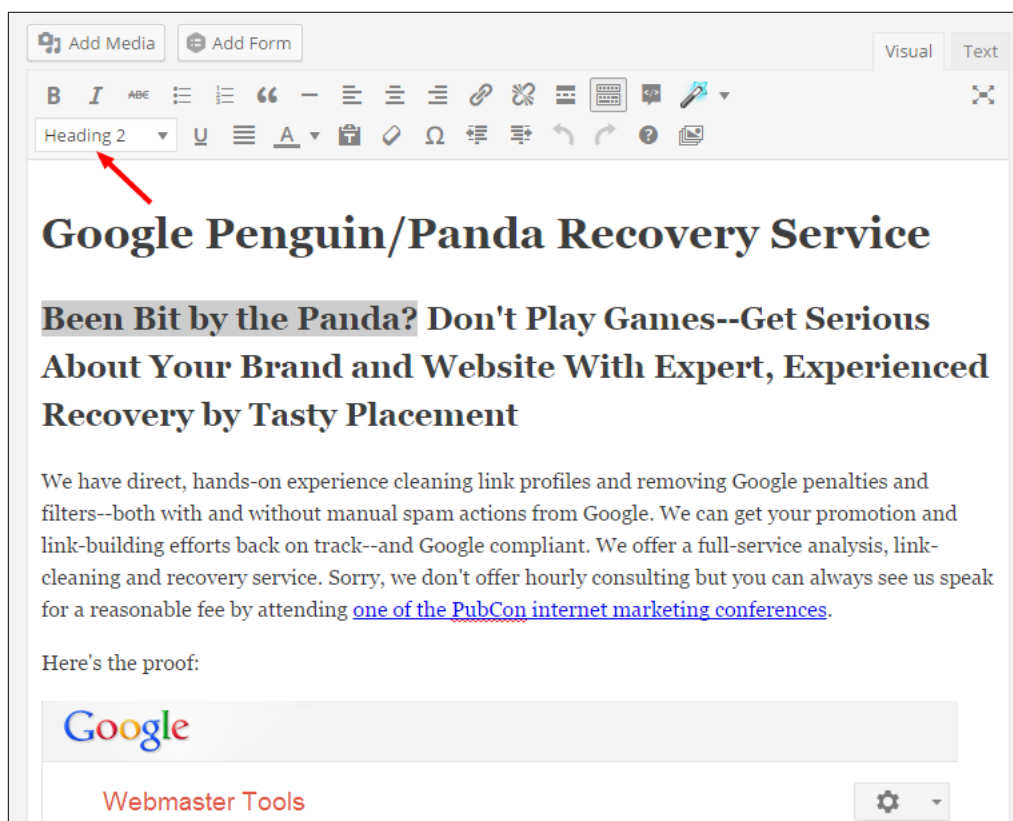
Add Media Add Form

Visual Text

B I ABC

Heading 2

Google Penguin/Panda Recovery Service

Been Bit by the Panda? Don't Play Games--Get Serious About Your Brand and Website With Expert, Experienced Recovery by Tasty Placement

We have direct, hands-on experience cleaning link profiles and removing Google penalties and filters--both with and without manual spam actions from Google. We can get your promotion and link-building efforts back on track--and Google compliant. We offer a full-service analysis, link-cleaning and recovery service. Sorry, we don't offer hourly consulting but you can always see us speak for a reasonable fee by attending one of the PubCon internet marketing conferences.

Here's the proof:

Google

Webmaster Tools